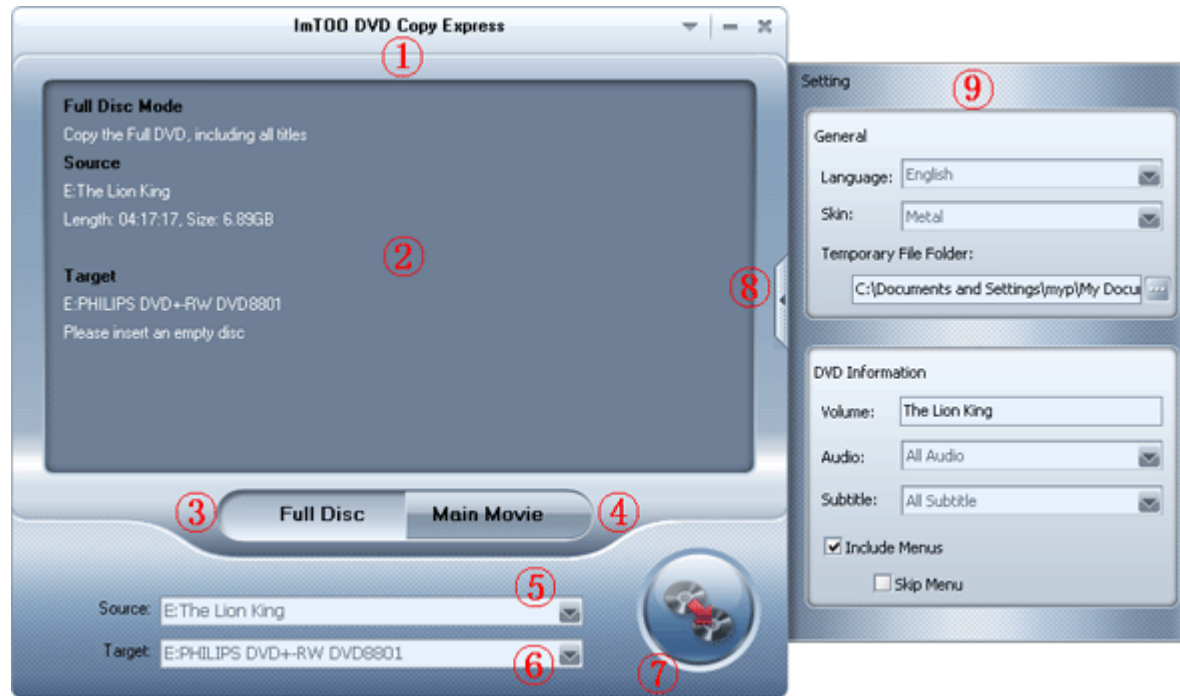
ImTOO DVD Copy Express

①

Full Disc Mode
Copy the Full DVD, including all titles
Source
E:The Lion King
Length: 04:17:17, Size: 6.89GB

②

Target
E:PHILIPS DVD+-RW DVD8801
Please insert an empty disc

③ Full Disc Main Movie ④

Source: E:The Lion King ⑤
Target: E:PHILIPS DVD+-RW DVD8801 ⑥

⑦

⑧

Setting ⑨

General
Language: English
Skin: Metal
Temporary File Folder:
C:\Documents and Settings\myp\My Docu

DVD Information
Volume: The Lion King
Audio: All Audio
Subtitle: All Subtitle
Include Menus
Skip Menu